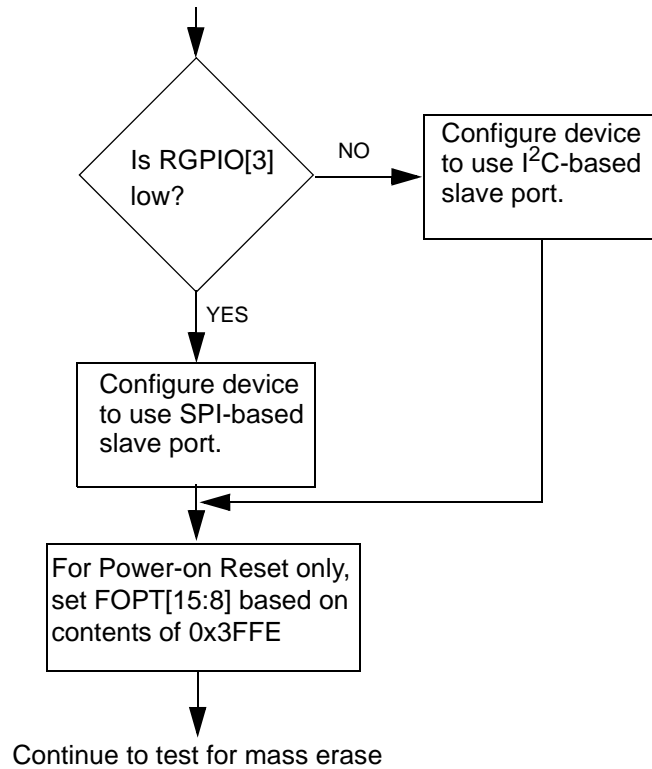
Is RGPIO[3] low?

NO

Configure device to use $I^2C$-based slave port.

YES

Configure device to use SPI-based slave port.

For Power-on Reset only, set FOPT[15:8] based on contents of 0x3FFE

Continue to test for mass erase